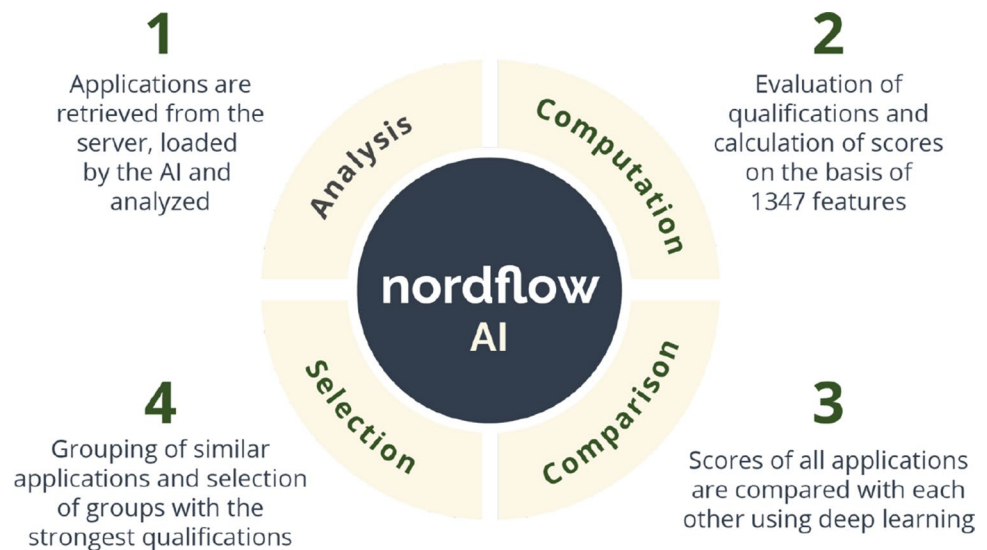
1

Applications are retrieved from the server, loaded by the AI and analyzed

2

Evaluation of qualifications and calculation of scores on the basis of 1347 features

Analysis

Computation

nordflow AI

Selection

Comparison

4

Grouping of similar applications and selection of groups with the strongest qualifications

3

Scores of all applications are compared with each other using deep learning